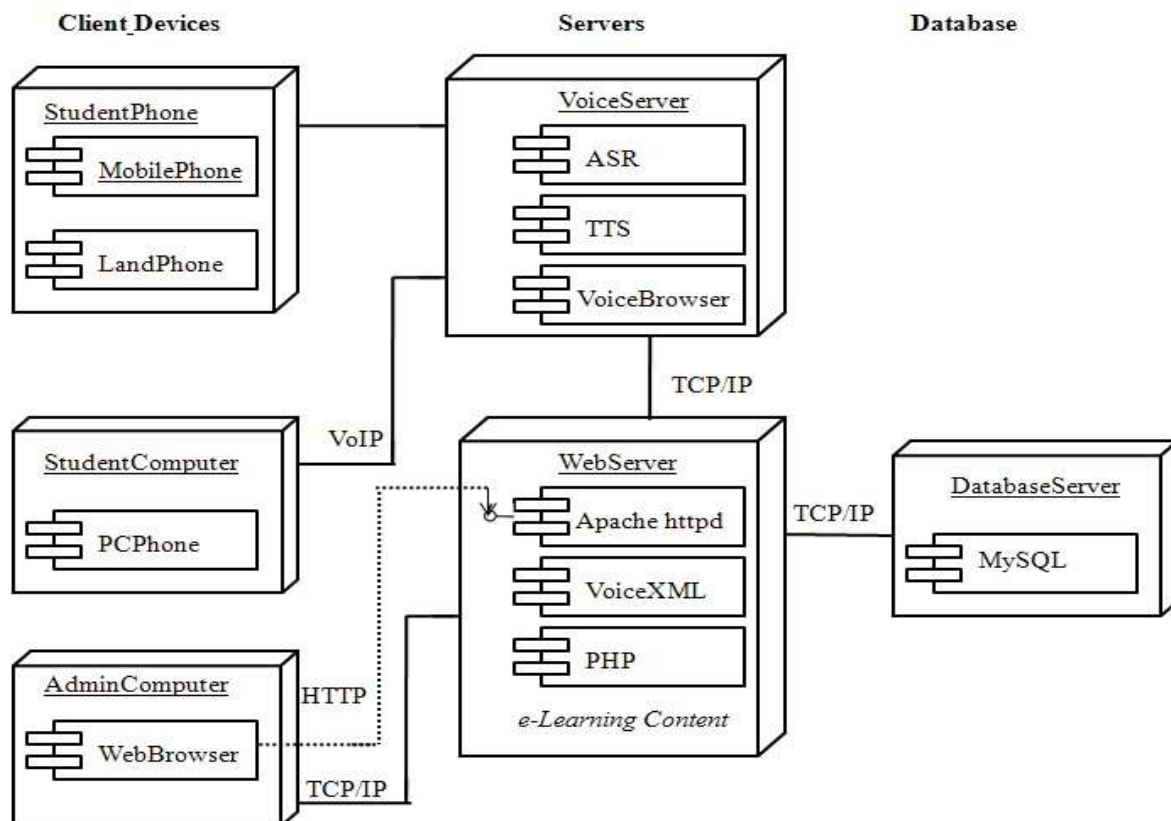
Client_Devices

Servers

Database

StudentPhone

MobilePhone

LandPhone

VoiceServer

ASR

TTS

VoiceBrowser

TCP/IP

VoIP

StudentComputer

PCPhone

WebServer

Apache httpd

VoiceXML

PHP

e-Learning Content

TCP/IP

DatabaseServer

MySQL

AdminComputer

WebBrowser

HTTP

TCP/IP